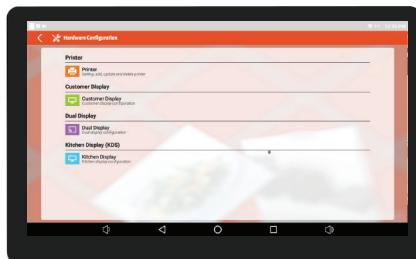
Hardware Configuration

Printer

Printer
Setting, add, update and delete printer

Customer Display

Customer Display
Customer Display configuration

Dual Display

Dual Display
Dual display configuration

Kitchen Display (KDS)

Kitchen Display
Kitchen display configuration